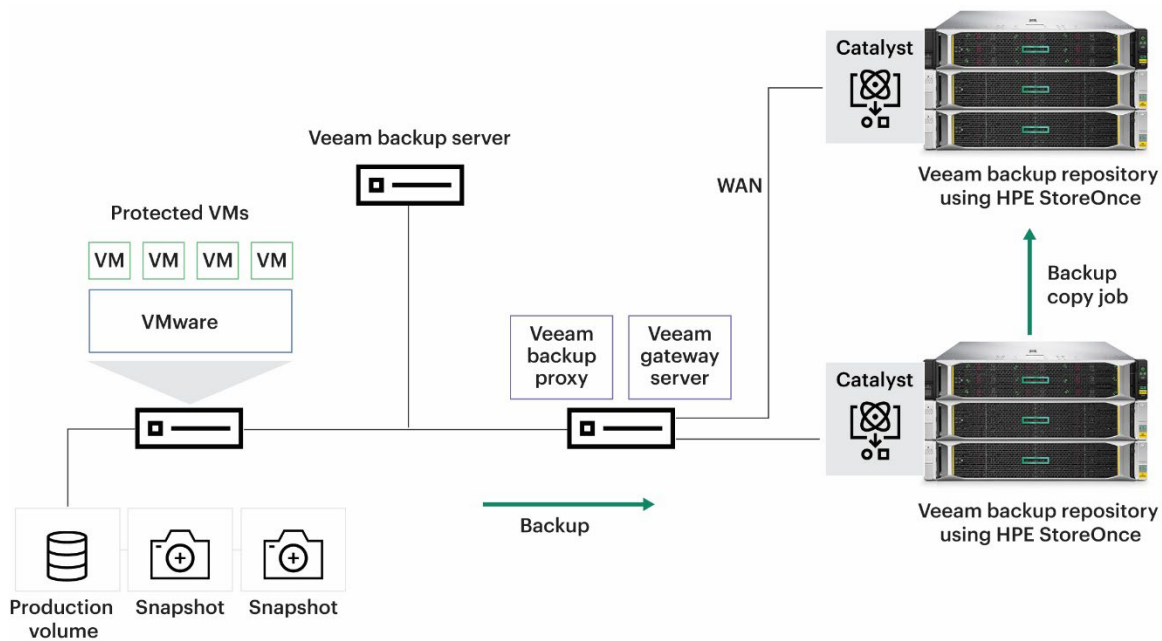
Catalyst

Veeam backup server

WAN

Veeam backup repository using HPE StoreOnce

Protected VMs

VM VM VM VM

VMware

Backup copy job

Veeam backup proxy

Veeam gateway server

Catalyst

Backup

Veeam backup repository using HPE StoreOnce

Production volume

Snapshot

Snapshot